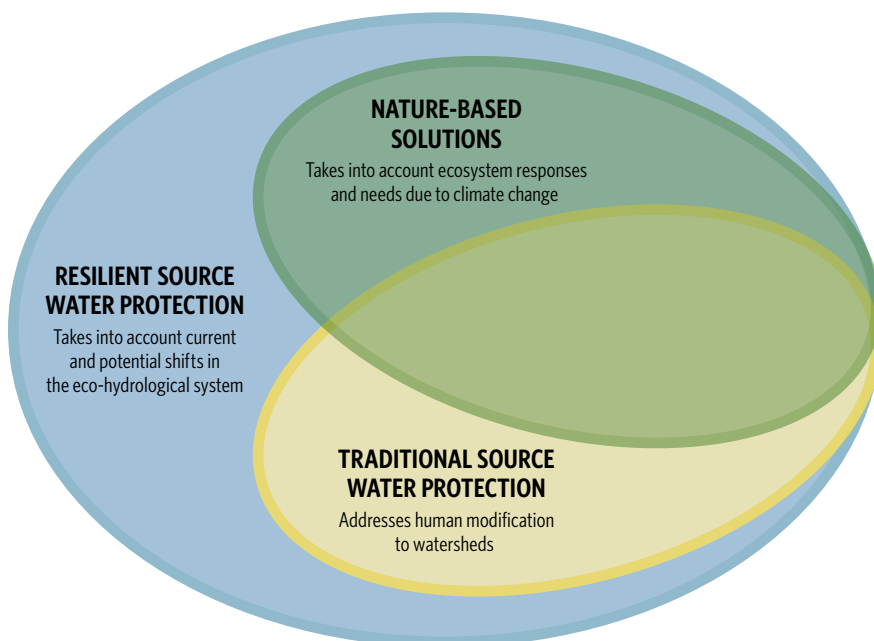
NATURE-BASED SOLUTIONS
Takes into account ecosystem responses and needs due to climate change

RESILIENT SOURCE WATER PROTECTION
Takes into account current and potential shifts in the eco-hydrological system

TRADITIONAL SOURCE WATER PROTECTION
Addresses human modification to watersheds